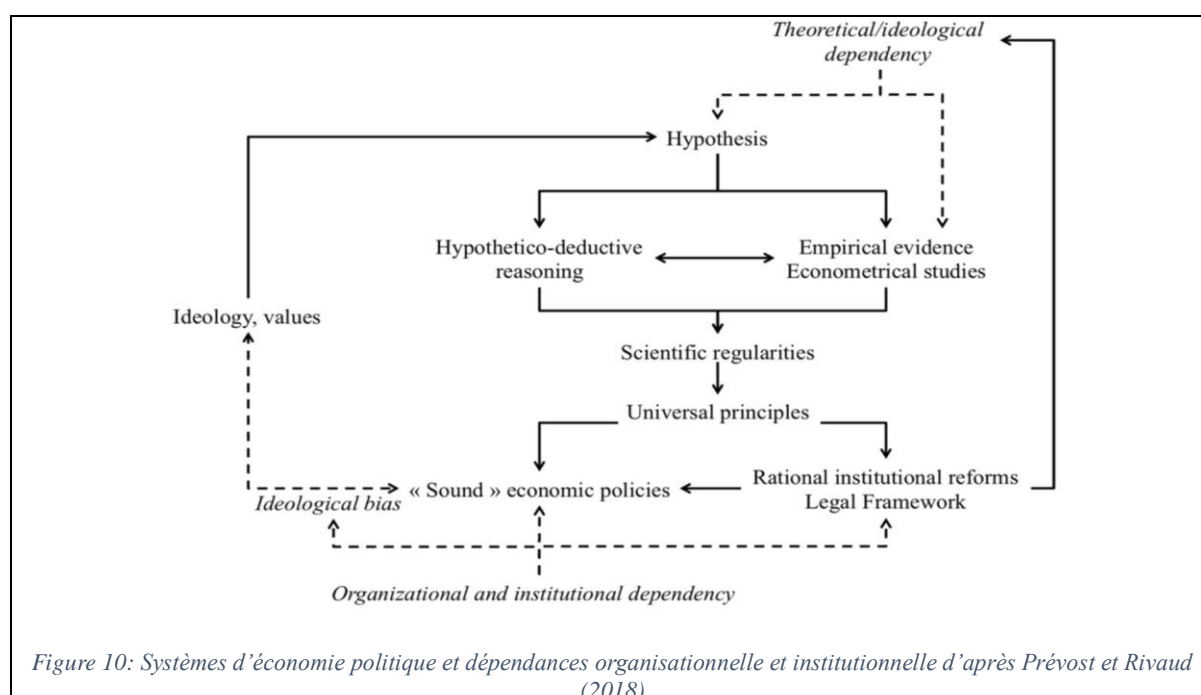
Theoretical/ideological dependency

Hypothesis

Hypothetico-deductive reasoning

Empirical evidence
Econometrical studies

Ideology, values

Scientific regularities

Universal principles

« Sound » economic policies

Rational institutional reforms
Legal Framework

Ideological bias

Organizational and institutional dependency

Figure 10: Systèmes d'économie politique et dépendances organisationnelle et institutionnelle d'après Prévost et Rivaud (2018)